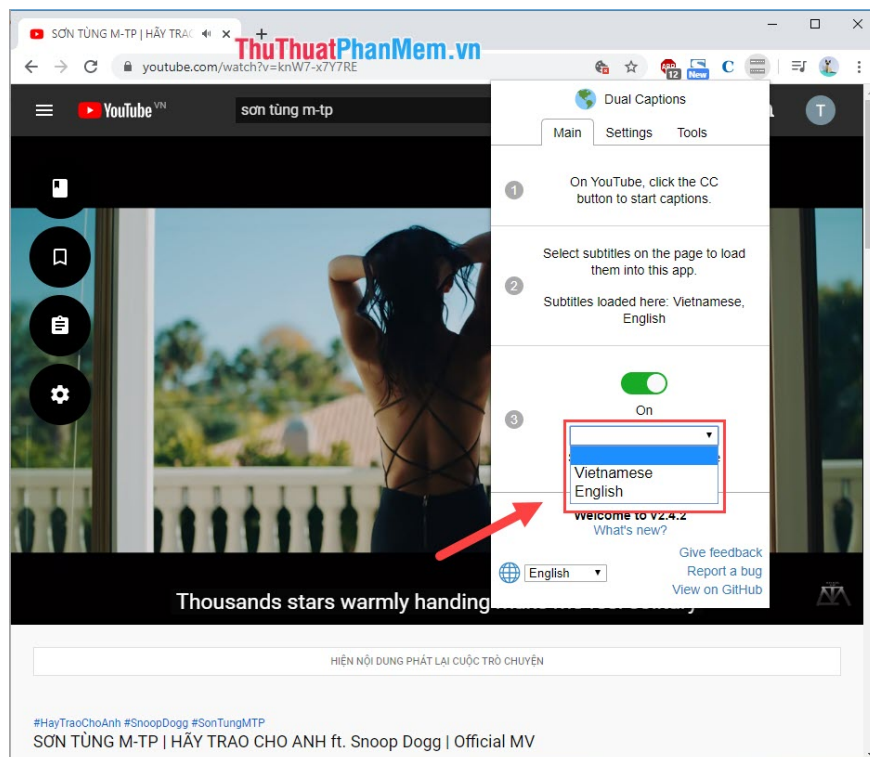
SƠN TÙNG M-TP | HÃY TRAO
ThuThuatPhanMem.vn
youtube.com/watch?v=knW7-x7Y7RE
12
New
YouTube VN
sơn tùng m-tp
T
Dual Captions
Main
Settings
Tools
1
On YouTube, click the CC button to start captions.
2
Select subtitles on the page to load them into this app.
Subtitles loaded here: Vietnamese, English
3
On
Vietnamese
English
Welcome to v2.4.2
What's new?
Give feedback
English
Report a bug
View on GitHub
Thousands stars warmly handing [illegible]
HIỆN NỘI DUNG PHÁT LẠI CUỘC TRÒ CHUYỆN
#HayTraoChoAnh #SnoopDogg #SonTungMTP
SƠN TÙNG M-TP | HÃY TRAO CHO ANH ft. Snoop Dogg | Official MV